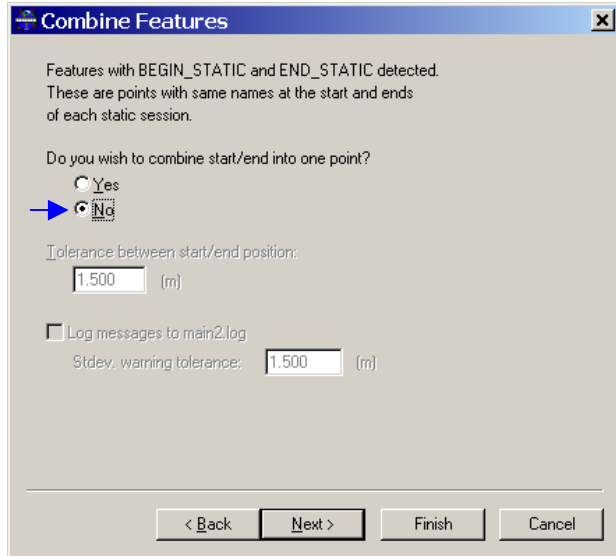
Combine Features

Features with BEGIN_STATIC and END_STATIC detected. These are points with same names at the start and ends of each static session.

Do you wish to combine start/end into one point?

Yes

No

Tolerance between start/end position:

1.500 (m)

Log messages to main2.log

Stdev. warning tolerance: 1.500 (m)

< Back Next > Finish Cancel